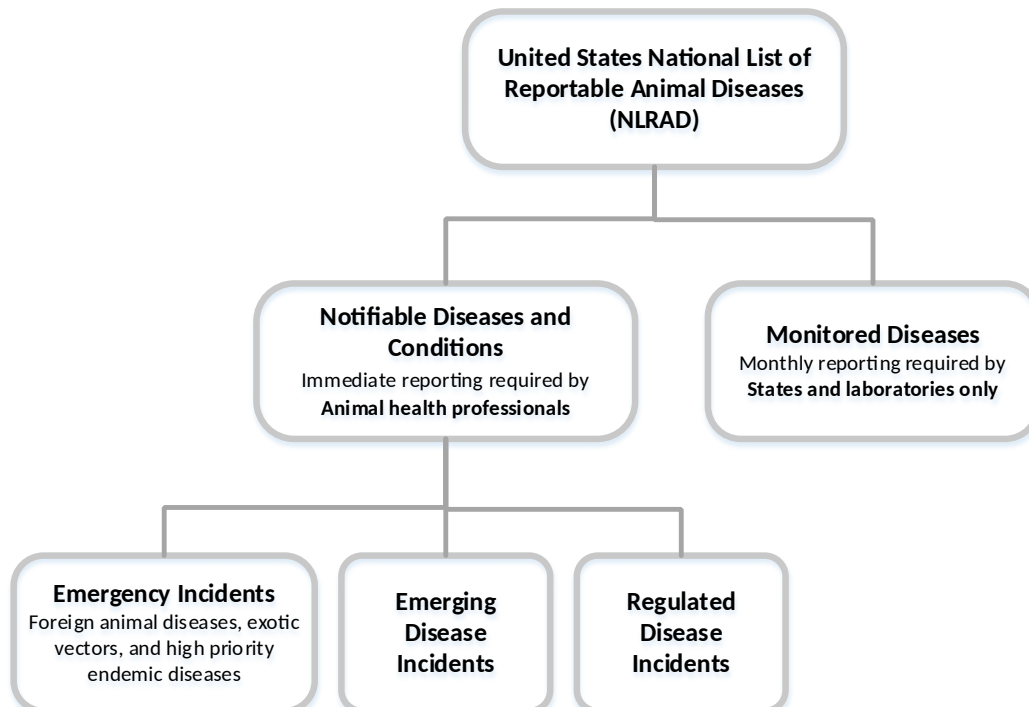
United States National List of Reportable Animal Diseases (NLRAD)

Notifiable Diseases and Conditions
Immediate reporting required by Animal health professionals

Monitored Diseases
Monthly reporting required by States and laboratories only

Emergency Incidents
Foreign animal diseases, exotic vectors, and high priority endemic diseases

Emerging Disease Incidents

Regulated Disease Incidents